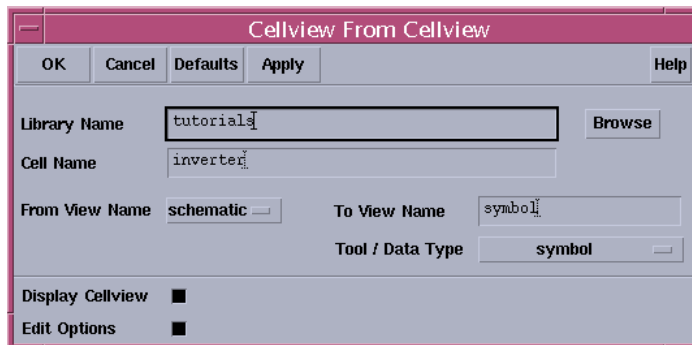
Cellview From Cellview

OK Cancel Defaults Apply Help

Library Name tutorials Browse

Cell Name inverter

From View Name schematic To View Name symbol

Tool / Data Type symbol

Display Cellview

Edit Options